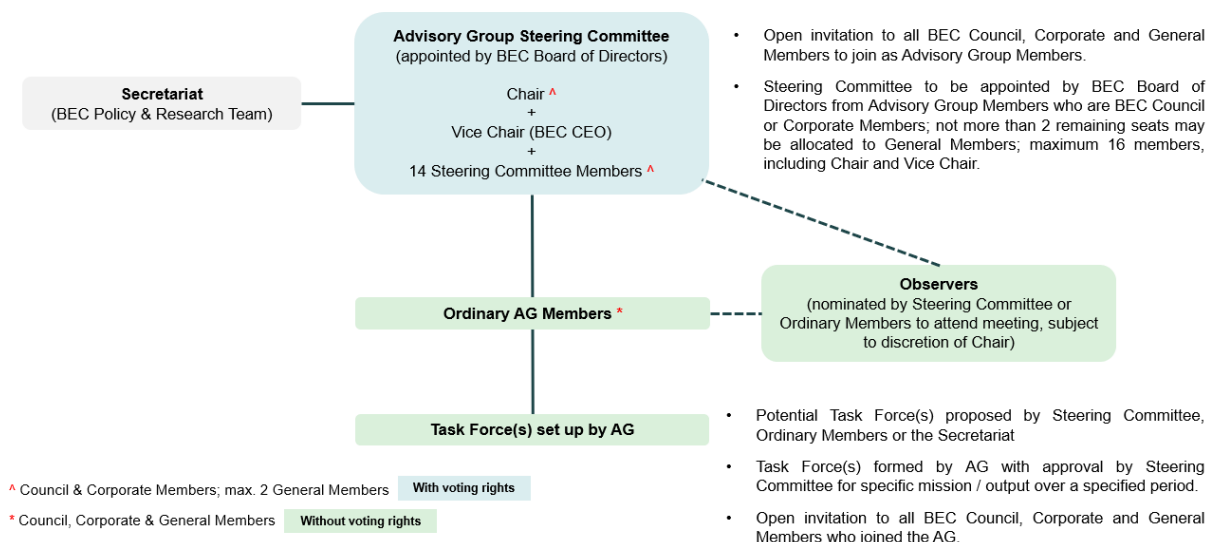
Secretariat
(BEC Policy & Research Team)

Advisory Group Steering Committee
(appointed by BEC Board of Directors)

Chair ^
+
Vice Chair (BEC CEO)
+
14 Steering Committee Members ^

• Open invitation to all BEC Council, Corporate and General Members to join as Advisory Group Members.

• Steering Committee to be appointed by BEC Board of Directors from Advisory Group Members who are BEC Council or Corporate Members; not more than 2 remaining seats may be allocated to General Members; maximum 16 members, including Chair and Vice Chair.

Ordinary AG Members *

Observers
(nominated by Steering Committee or Ordinary Members to attend meeting, subject to discretion of Chair)

Task Force(s) set up by AG

• Potential Task Force(s) proposed by Steering Committee, Ordinary Members or the Secretariat

• Task Force(s) formed by AG with approval by Steering Committee for specific mission / output over a specified period.

• Open invitation to all BEC Council, Corporate and General Members who joined the AG.

^ Council & Corporate Members; max. 2 General Members With voting rights

* Council, Corporate & General Members Without voting rights